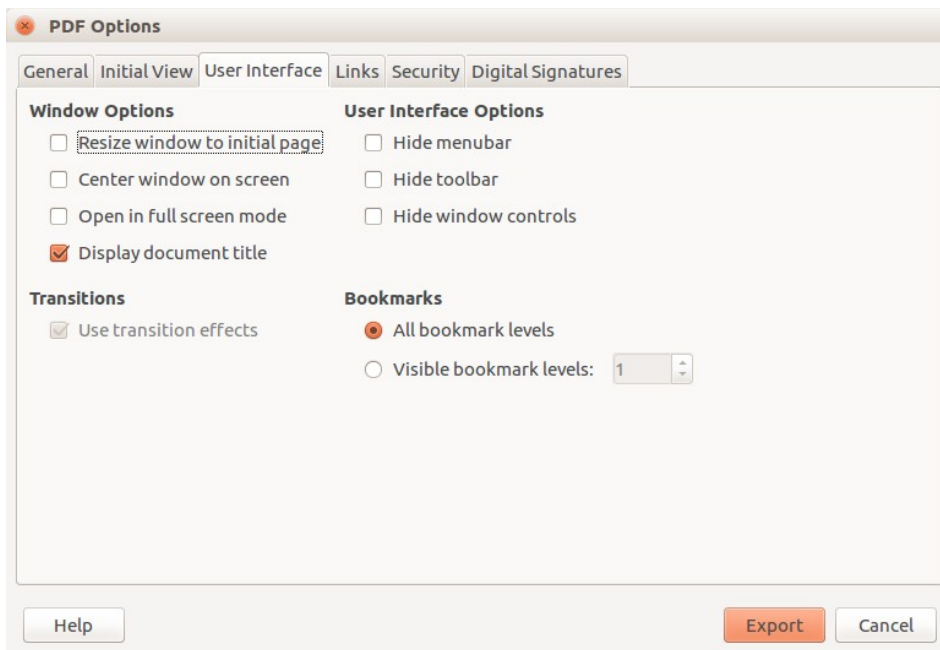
PDF Options

General Initial View User Interface Links Security Digital Signatures

Window Options
Resize window to initial page
Center window on screen
Open in full screen mode
Display document title

User Interface Options
Hide menubar
Hide toolbar
Hide window controls

Transitions
Use transition effects

Bookmarks
All bookmark levels
Visible bookmark levels: 1

Help
Export
Cancel